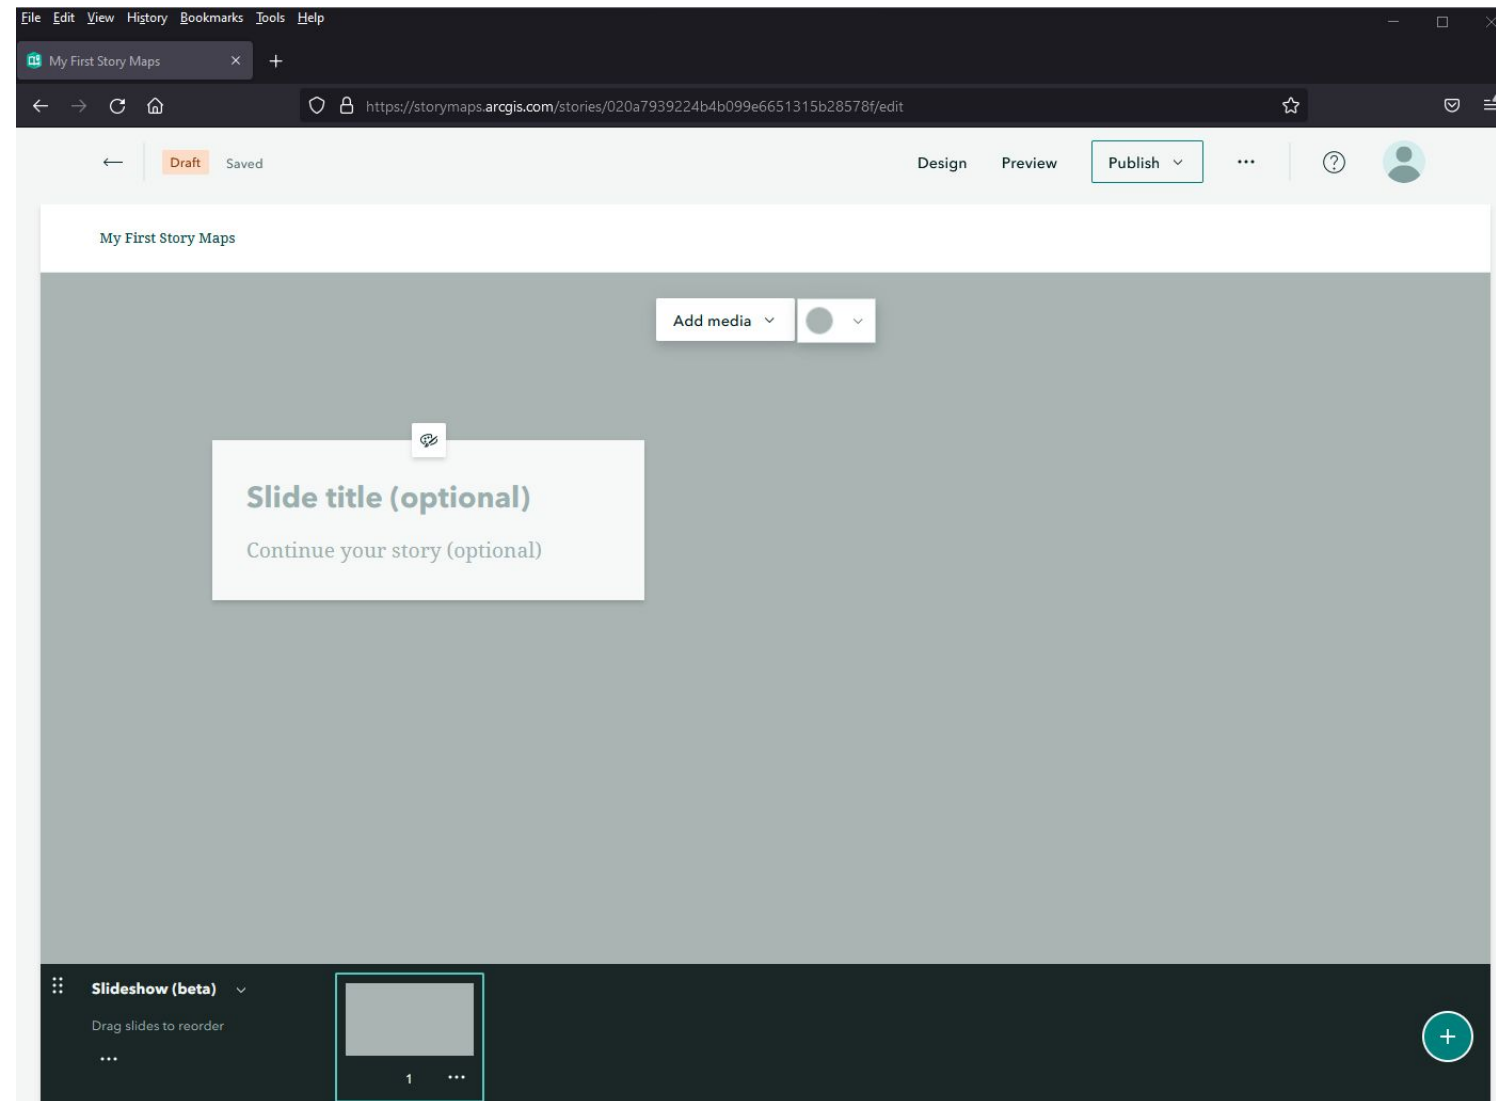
File Edit View History Bookmarks Tools Help

My First Story Maps ×

https://storymaps.arcgis.com/stories/020a7939224b4b099e6651315b28578f/edit

Draft Saved

Design Preview Publish ···

My First Story Maps

Add media

Slide title (optional)

Continue your story (optional)

Slideshow (beta)

Drag slides to reorder

···

1 ···